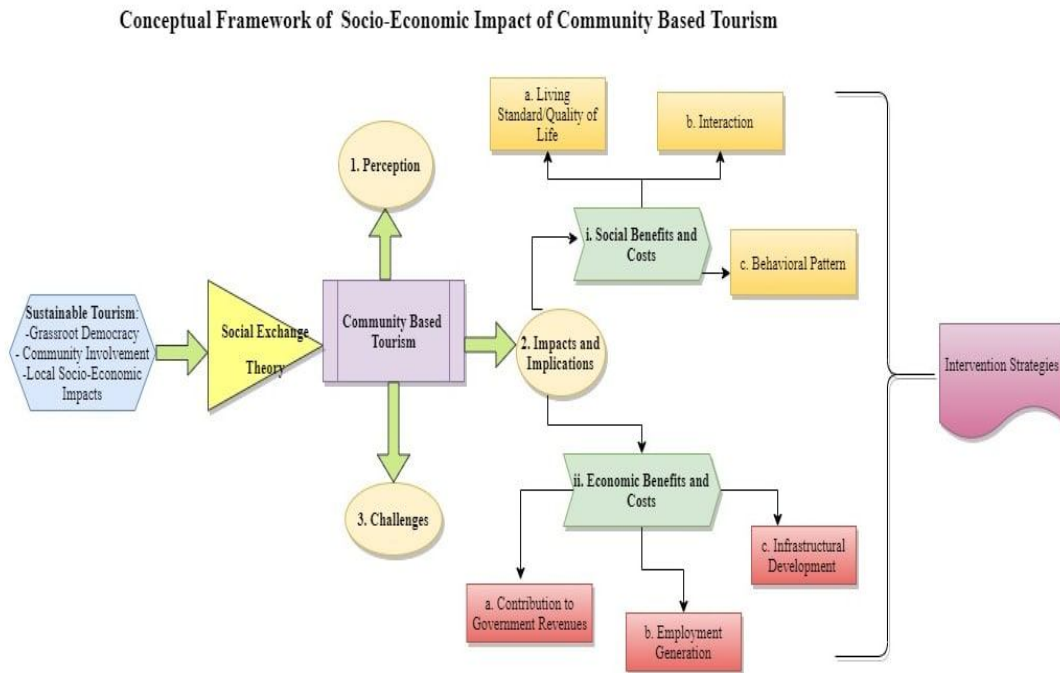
Conceptual Framework of Socio-Economic Impact of Community Based Tourism

Sustainable Tourism:
-Grassroot Democracy
- Community Involvement
-Local Socio-Economic Impacts

Social Exchange Theory

Community Based Tourism

1. Perception

2. Impacts and Implications

3. Challenges

i. Social Benefits and Costs

a. Living Standard/Quality of Life

b. Interaction

c. Behavioral Pattern

ii. Economic Benefits and Costs

a. Contribution to Government Revenues

b. Employment Generation

c. Infrastructural Development

Intervention Strategies